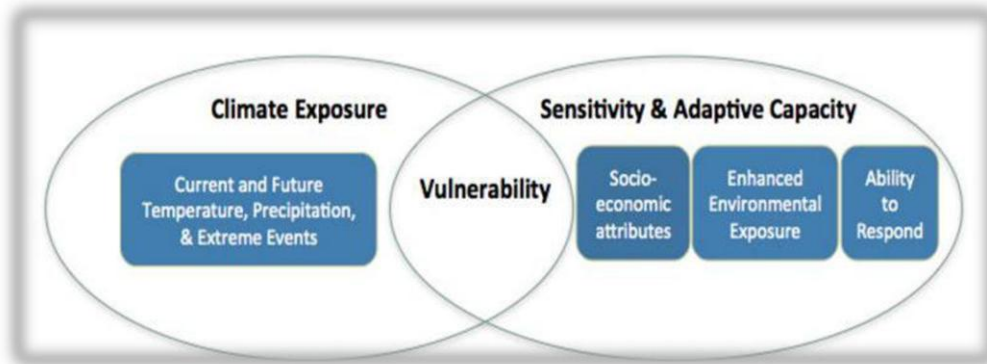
Climate Exposure

Current and Future Temperature, Precipitation, & Extreme Events

Vulnerability

Sensitivity & Adaptive Capacity

Socio-economic attributes

Enhanced Environmental Exposure

Ability to Respond